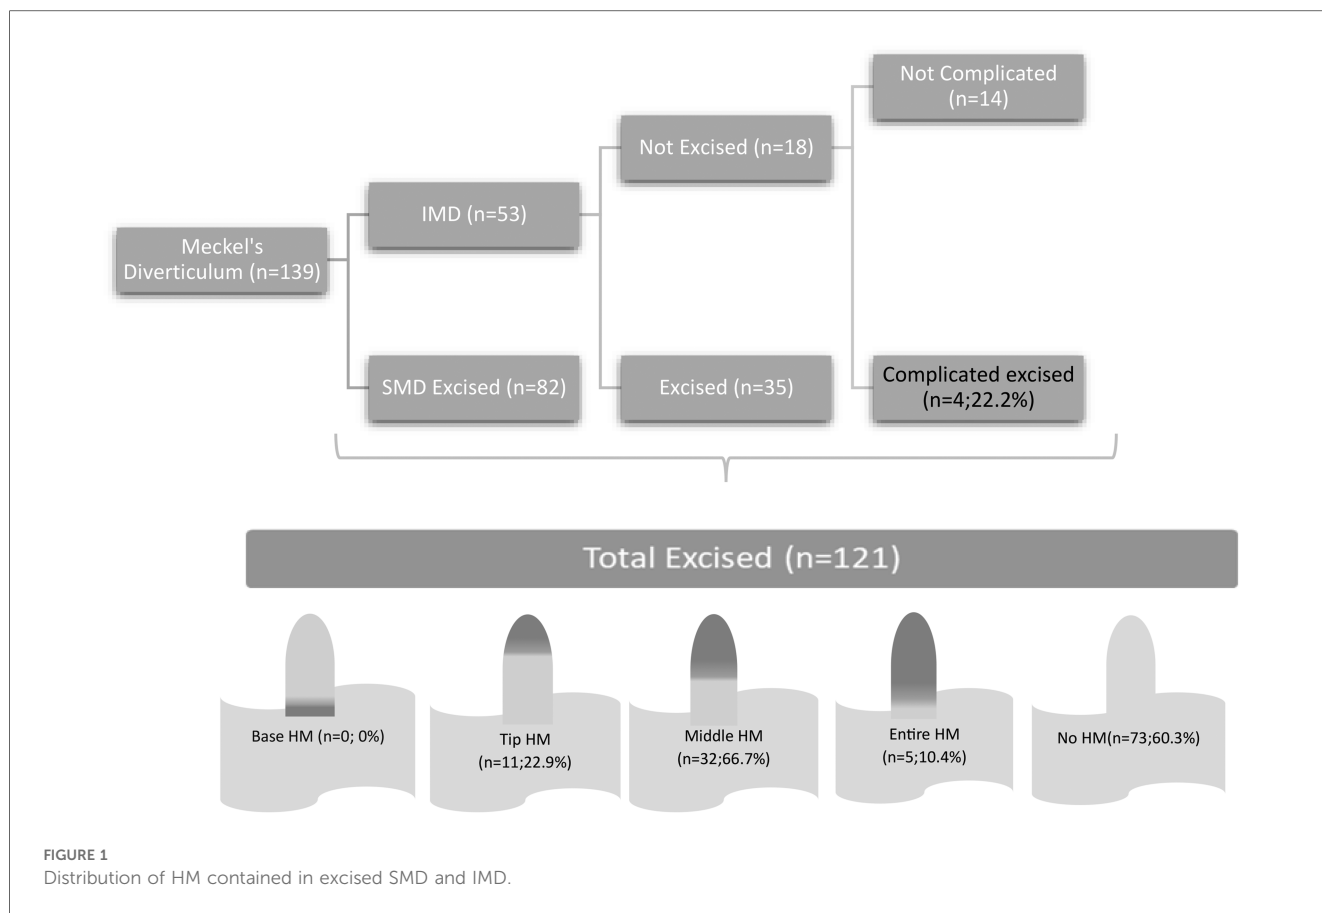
Meckel's Diverticulum (n=139)

IMD (n=53)

SMD Excised (n=82)

Not Excised (n=18)

Excised (n=35)

Not Complicated (n=14)

Complicated excised (n=4;22.2%)

Total Excised (n=121)

Base HM (n=0; 0%)

Tip HM (n=11;22.9%)

Middle HM (n=32;66.7%)

Entire HM (n=5;10.4%)

No HM(n=73;60.3%)

FIGURE 1
Distribution of HM contained in excised SMD and IMD.